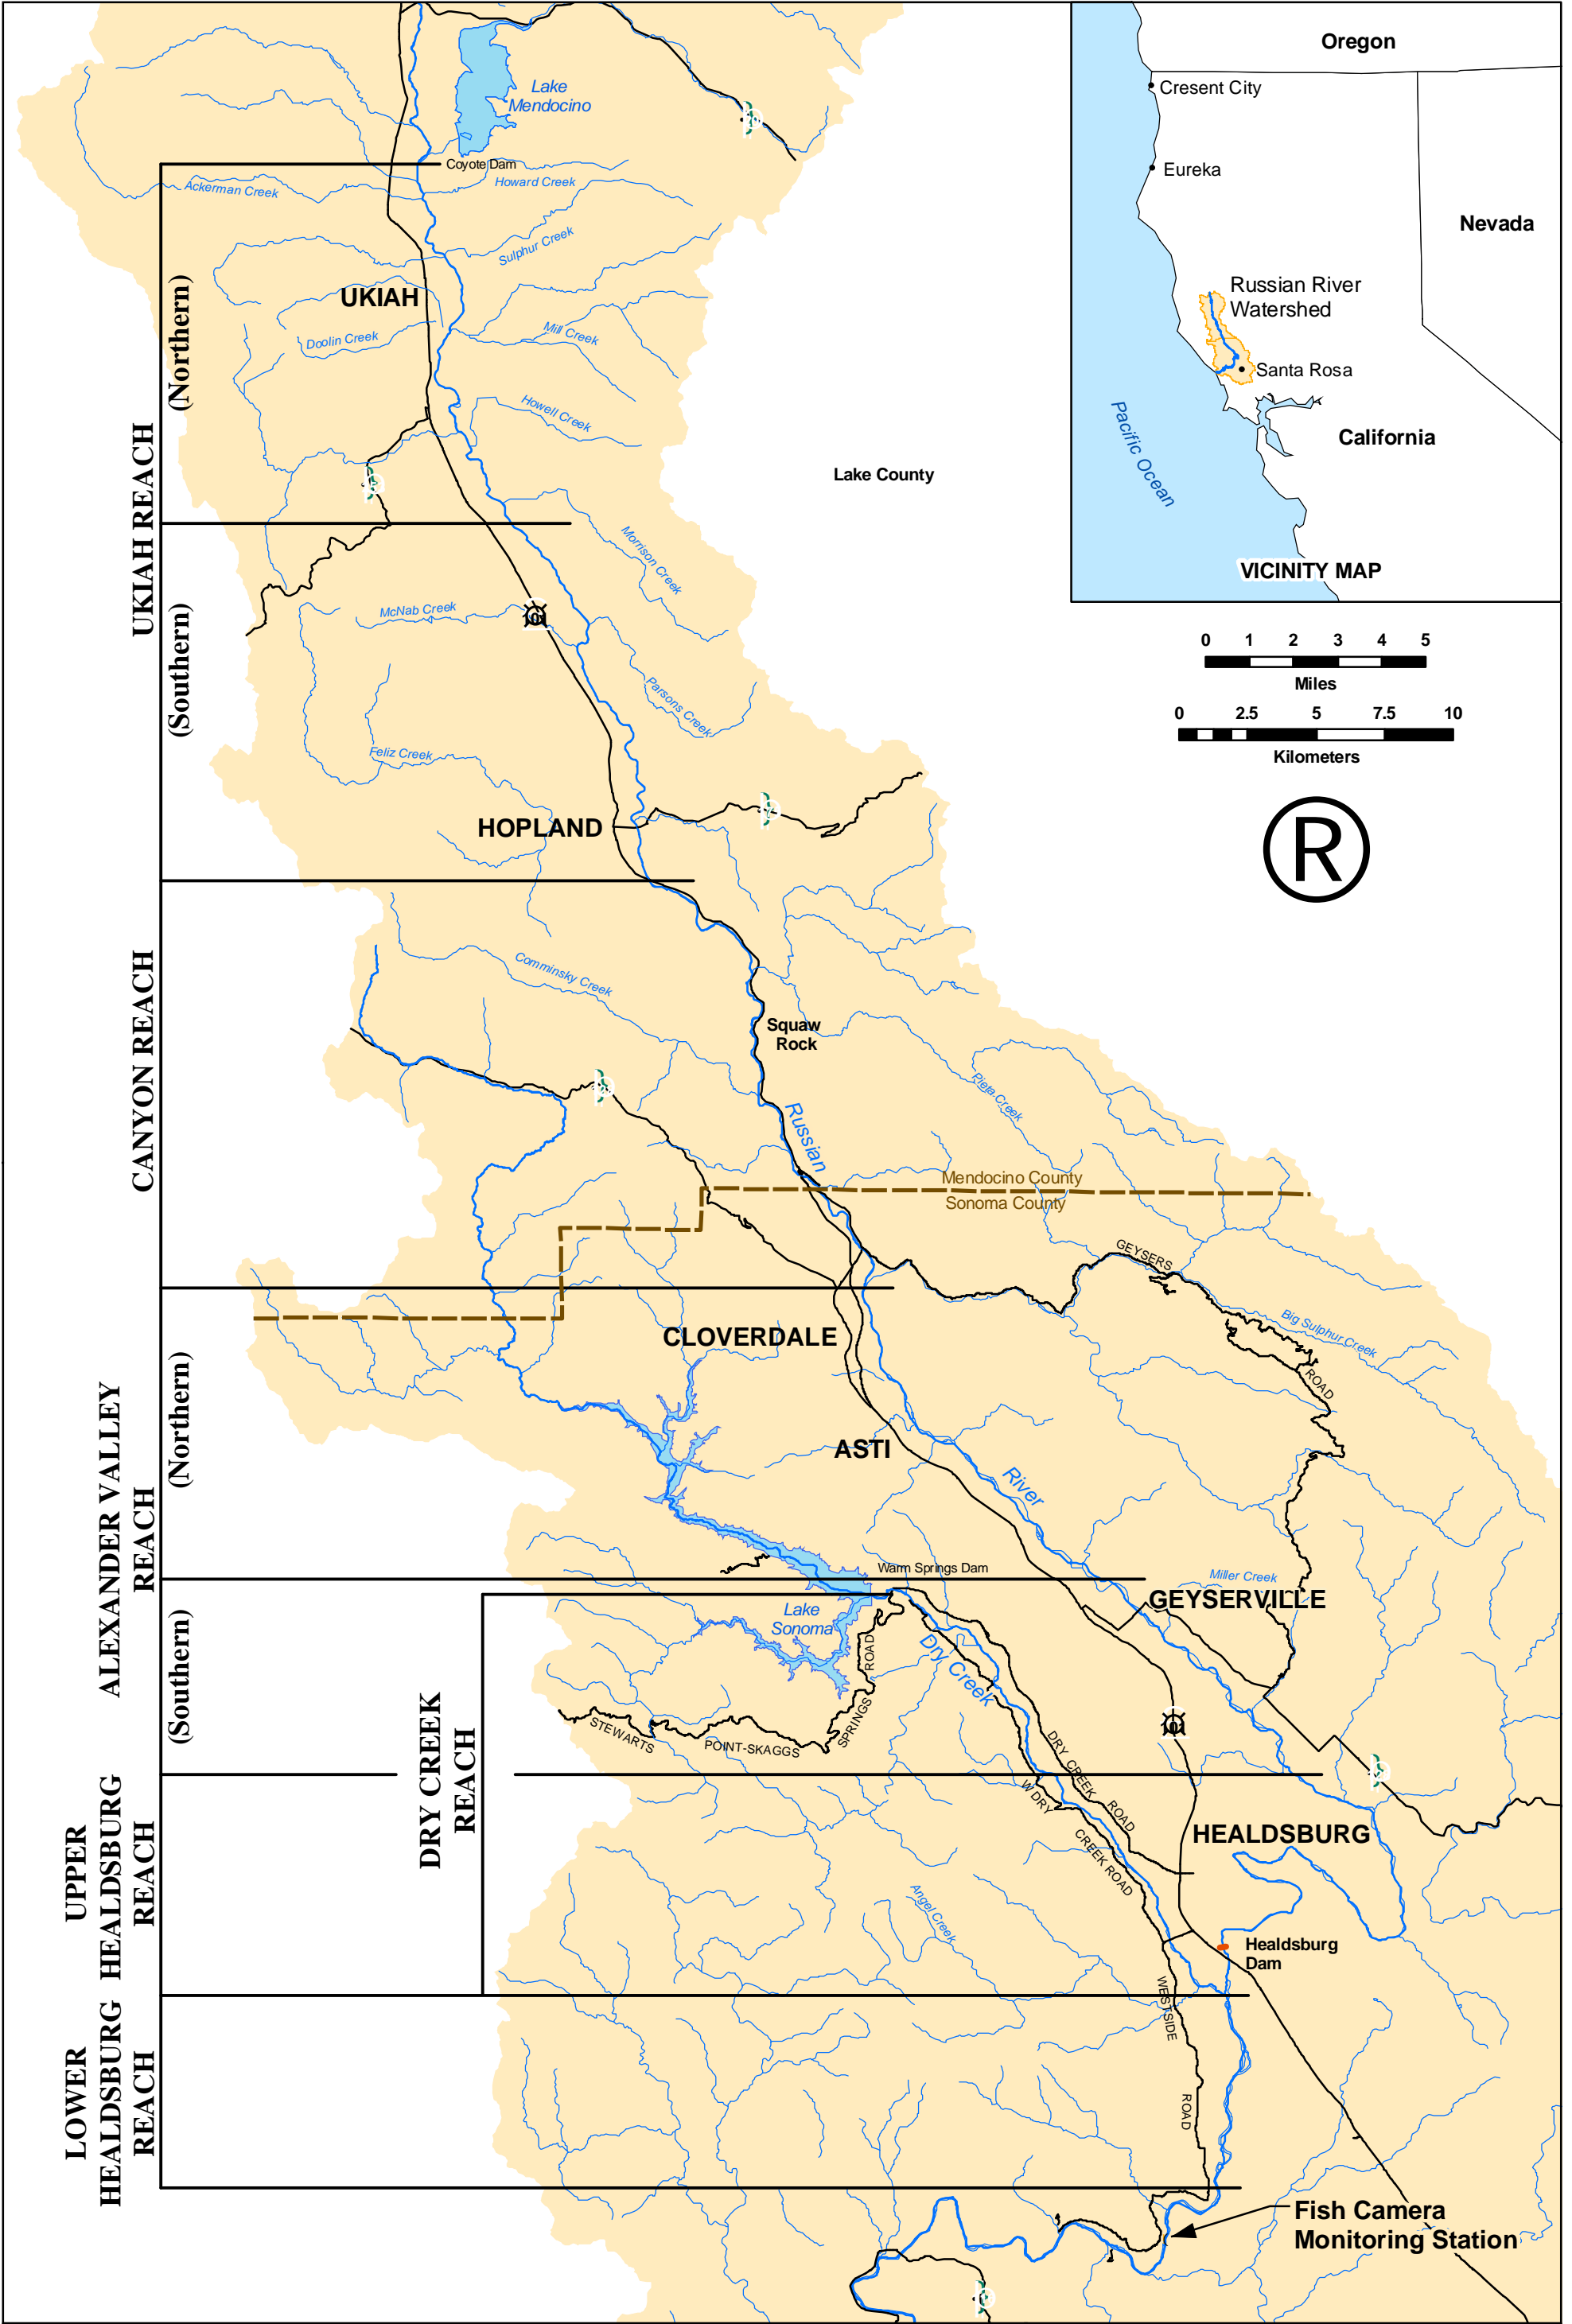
Lake Mendocino

Coyote Dam

Ackerman Creek

Howard Creek

Sulphur Creek

UKIAH

Doolin Creek

Mill Creek

Howell Creek

Morrison Creek

McNab Creek

Parsons Creek

Feliz Creek

HOPLAND

Lake County

Comminsky Creek

Squaw Rock

Russian

Pieta Creek

Mendocino County

Sonoma County

GEYSERS

Big Sulphur Creek

ROAD

CLOVERDALE

ASTI

River

Warm Springs Dam

Miller Creek

GEYSERVILLE

Lake Sonoma

Dry Creek

ROAD

SPRINGS

STEWARTS

POINT-SKAGGS

DRY CREEK ROAD

W DRY CREEK ROAD

HEALDSBURG

Angel Creek

Healdsburg Dam

WESTSIDE

ROAD

Fish Camera Monitoring Station

UKIAH REACH

(Northern)

(Southern)

CANYON REACH

ALEXANDER VALLEY REACH

(Northern)

(Southern)

DRY CREEK REACH

UPPER HEALDSBURG REACH

LOWER HEALDSBURG REACH

Oregon

Cresent City

Eureka

Nevada

Russian River Watershed

Santa Rosa

Pacific Ocean

California

VICINITY MAP

0 1 2 3 4 5

Miles

0 2.5 5 7.5 10

Kilometers

R